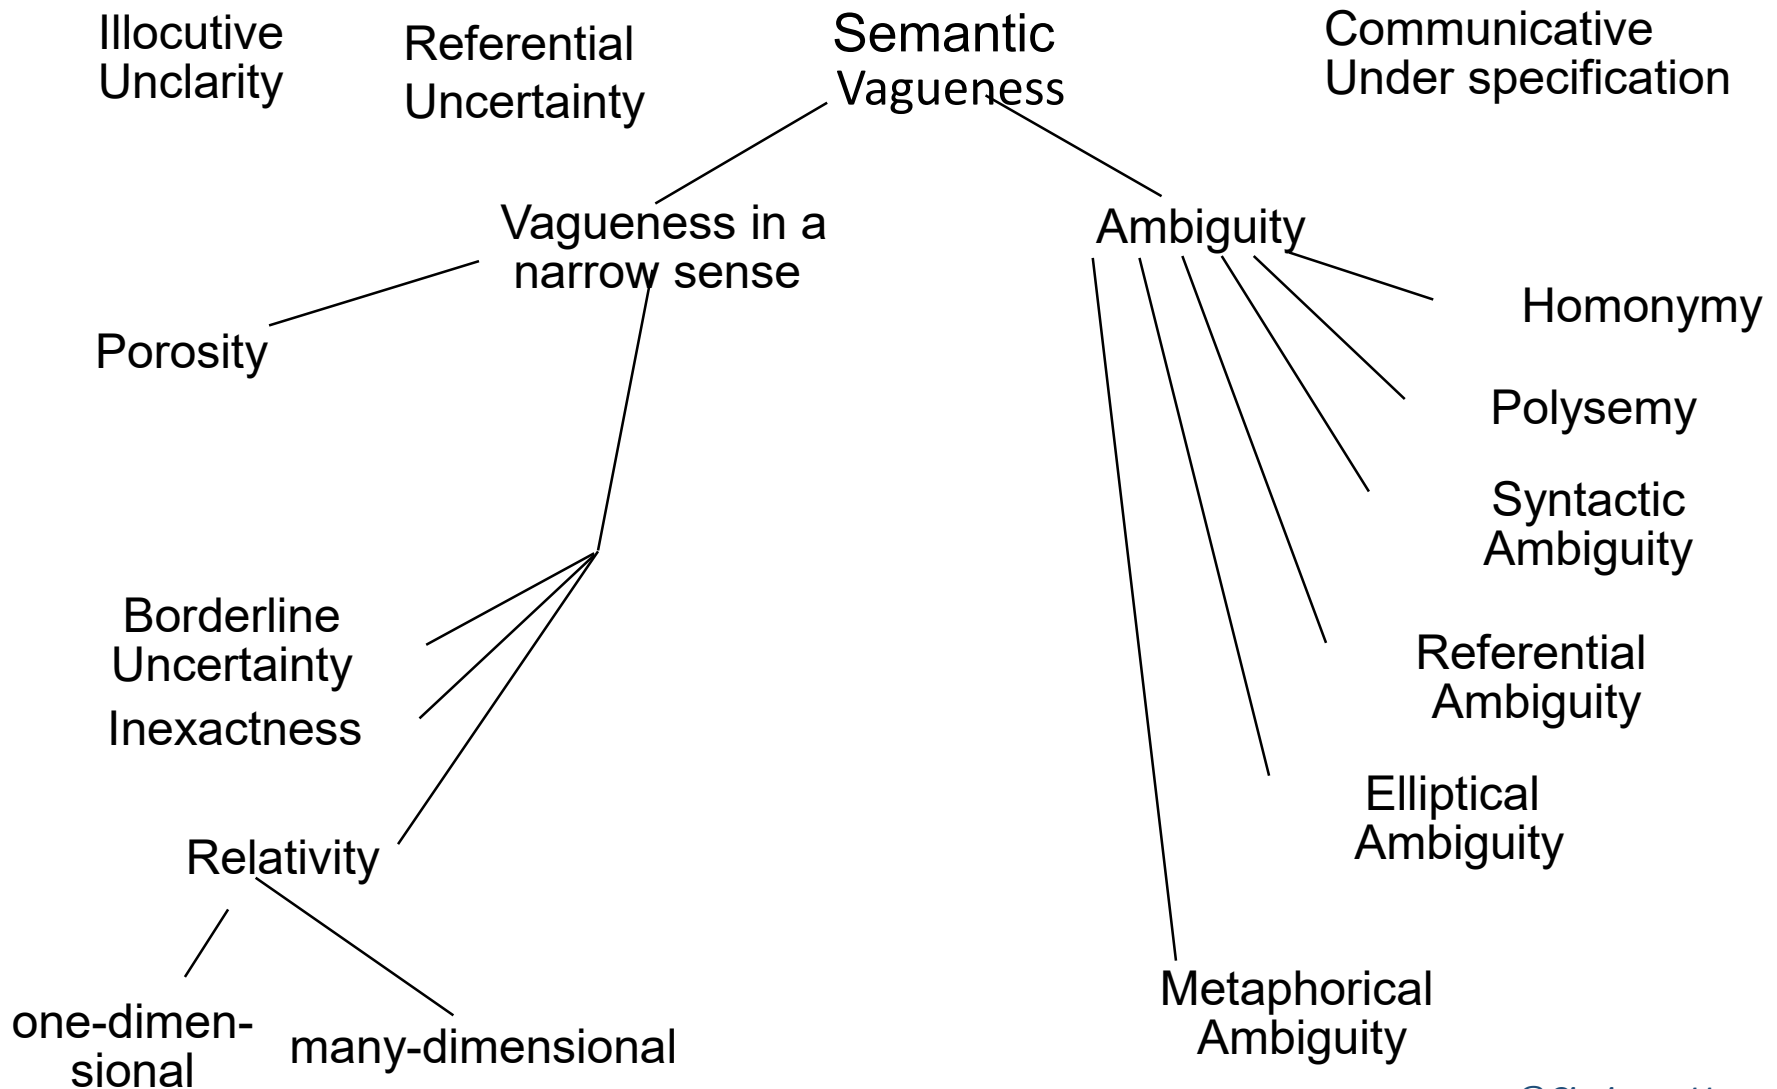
Illocutive Unclarity

Referential Uncertainty

Semantic Vagueness

Communicative Under specification

Vagueness in a narrow sense

Ambiguity

Porosity

Homonymy

Polysemy

Syntactic Ambiguity

Borderline Uncertainty

Inexactness

Referential Ambiguity

Elliptical Ambiguity

Relativity

one-dimensional

many-dimensional

Metaphorical Ambiguity

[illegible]